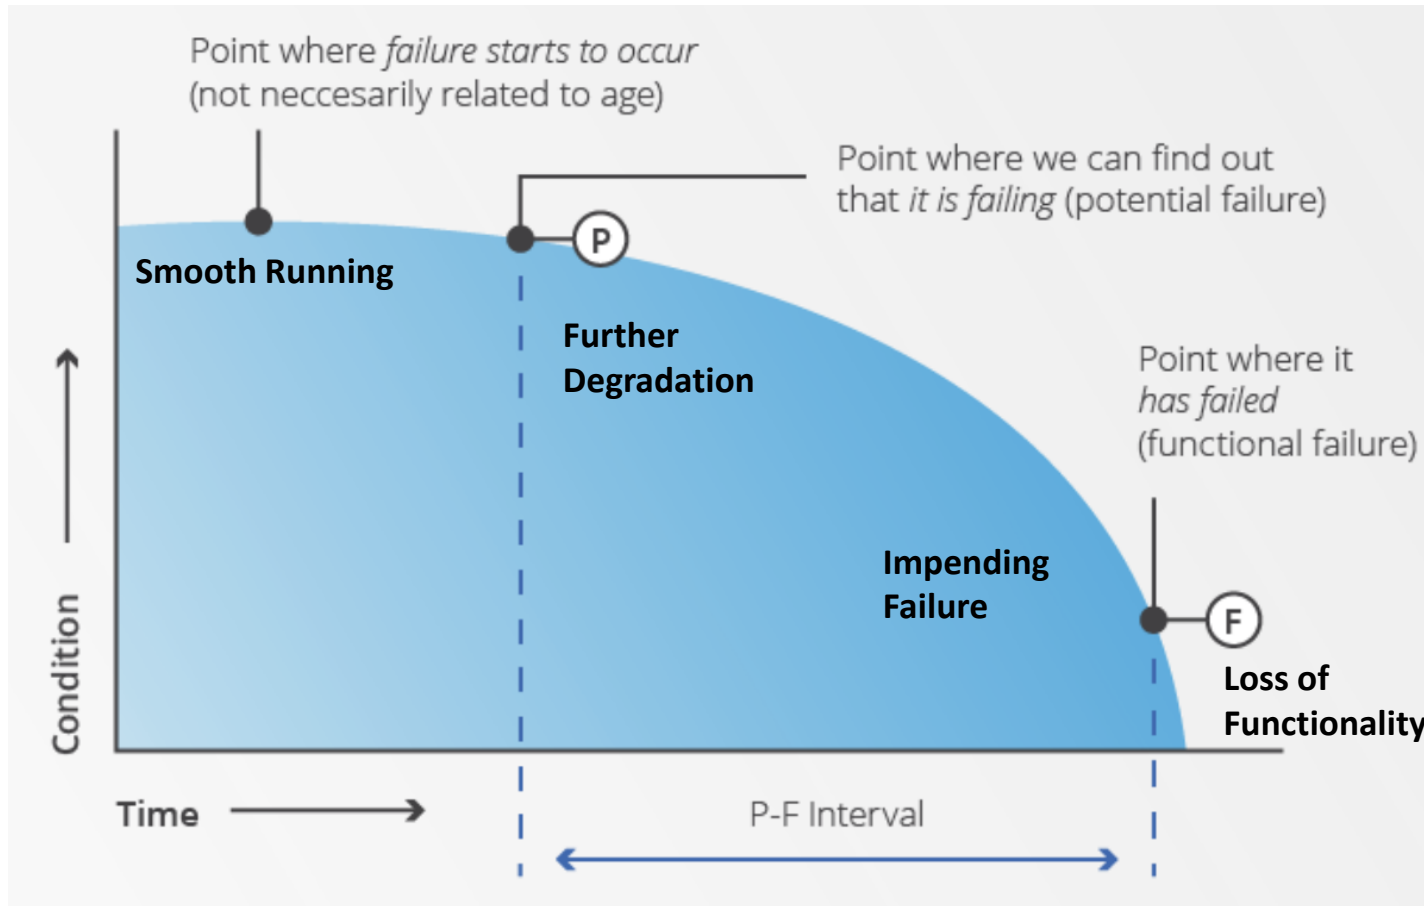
Point where *failure starts to occur* (not neccesarily related to age)

Point where we can find out that *it is failing* (potential failure)

P

Smooth Running

Further Degradation

Point where it *has failed* (functional failure)

Impending Failure

F

Loss of Functionality

Condition

Time

P-F Interval